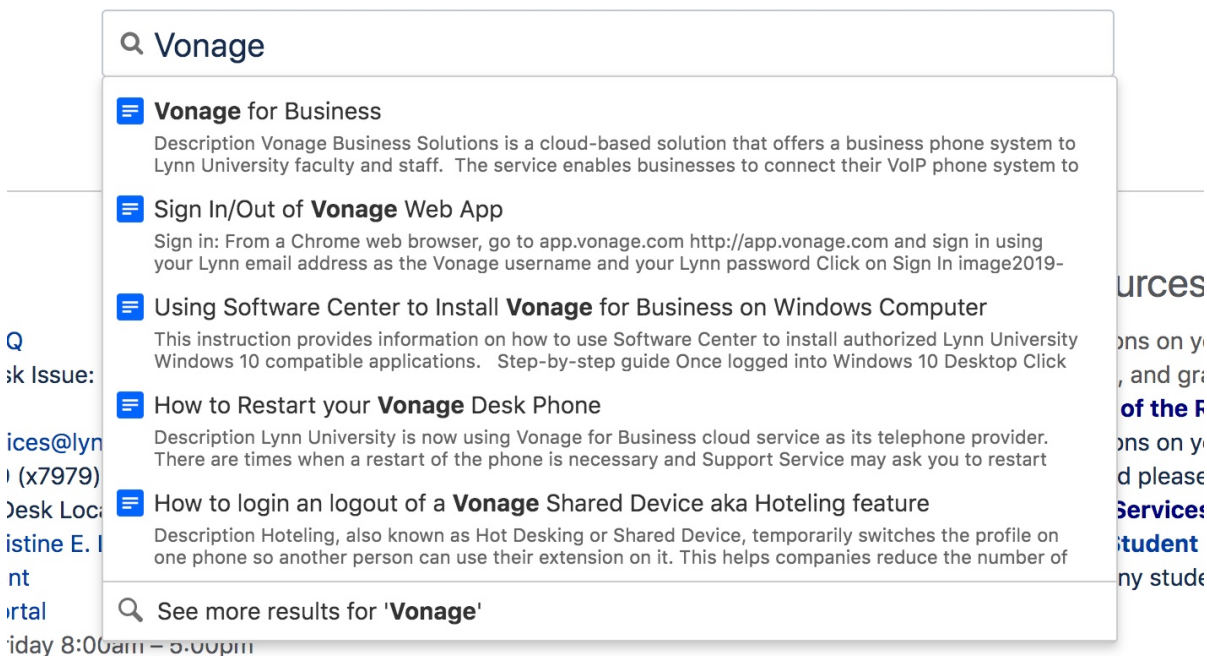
Vonage

**Vonage** for Business

Description Vonage Business Solutions is a cloud-based solution that offers a business phone system to Lynn University faculty and staff. The service enables businesses to connect their VoIP phone system to

Sign In/Out of **Vonage** Web App

Sign in: From a Chrome web browser, go to app.vonage.com http://app.vonage.com and sign in using your Lynn email address as the Vonage username and your Lynn password Click on Sign In image2019-

Using Software Center to Install **Vonage** for Business on Windows Computer

This instruction provides information on how to use Software Center to install authorized Lynn University Windows 10 compatible applications. Step-by-step guide Once logged into Windows 10 Desktop Click

How to Restart your **Vonage** Desk Phone

Description Lynn University is now using Vonage for Business cloud service as its telephone provider. There are times when a restart of the phone is necessary and Support Service may ask you to restart

How to login an logout of a **Vonage** Shared Device aka Hoteling feature

Description Hoteling, also known as Hot Desking or Shared Device, temporarily switches the profile on one phone so another person can use their extension on it. This helps companies reduce the number of

See more results for '**Vonage**'

Q
sk Issue:
ices@lyn
) (x7979)
Desk Loca
istine E. I
nt
rtal
riday 8:00am – 5:00pm

urces
ons on y
, and gra
of the R
ons on y
d please
Services
Student
ny stude